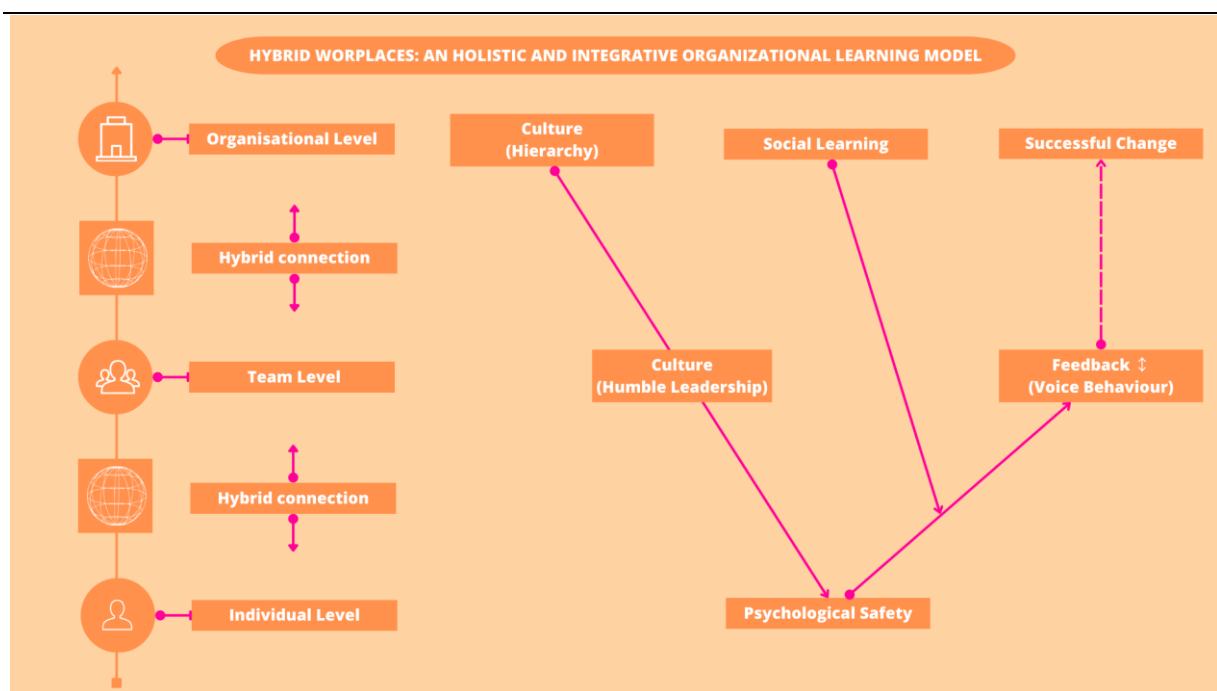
HYBRID WORPLACES: AN HOLISTIC AND INTEGRATIVE ORGANIZATIONAL LEARNING MODEL

Organisational Level

Hybrid connection

Team Level

Hybrid connection

Individual Level

Culture
(Hierarchy)

Social Learning

Successful Change

Culture
(Humble Leadership)

Feedback ↕
(Voice Behaviour)

Psychological Safety